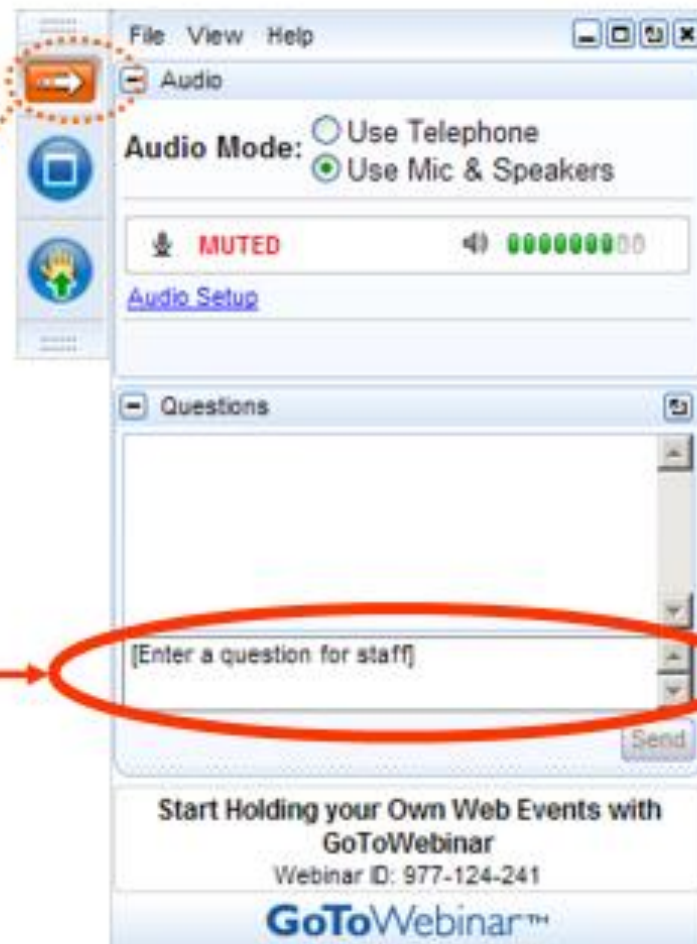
File View Help

Audio

Audio Mode: Use Telephone
Use Mic & Speakers

MUTED

Audio Setup

Questions

[Enter a question for staff]

Send

Start Holding your Own Web Events with GoToWebinar
Webinar ID: 977-124-241

GoToWebinar™